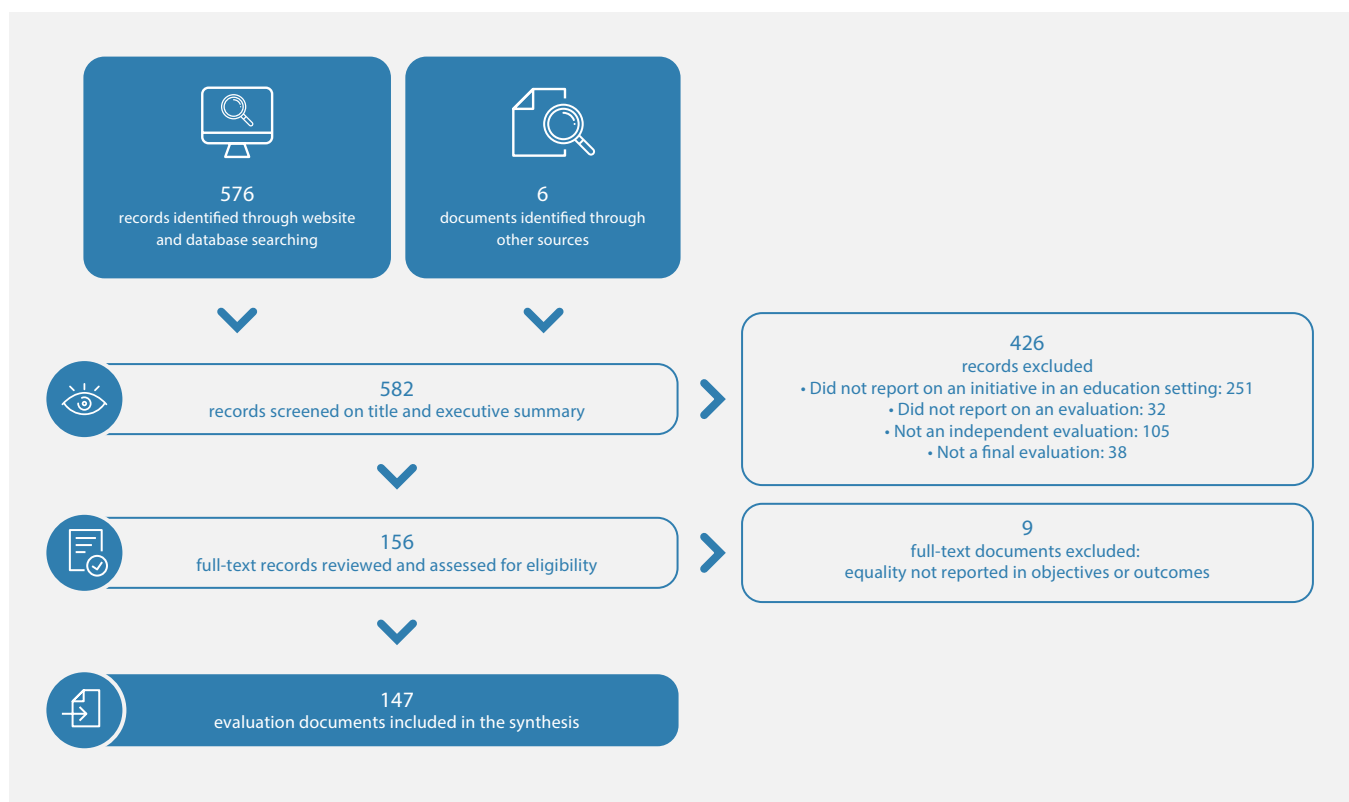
576
records identified through website and database searching

6
documents identified through other sources

582
records screened on title and executive summary

426
records excluded
• Did not report on an initiative in an education setting: 251
• Did not report on an evaluation: 32
• Not an independent evaluation: 105
• Not a final evaluation: 38

156
full-text records reviewed and assessed for eligibility

9
full-text documents excluded:
equality not reported in objectives or outcomes

147
evaluation documents included in the synthesis